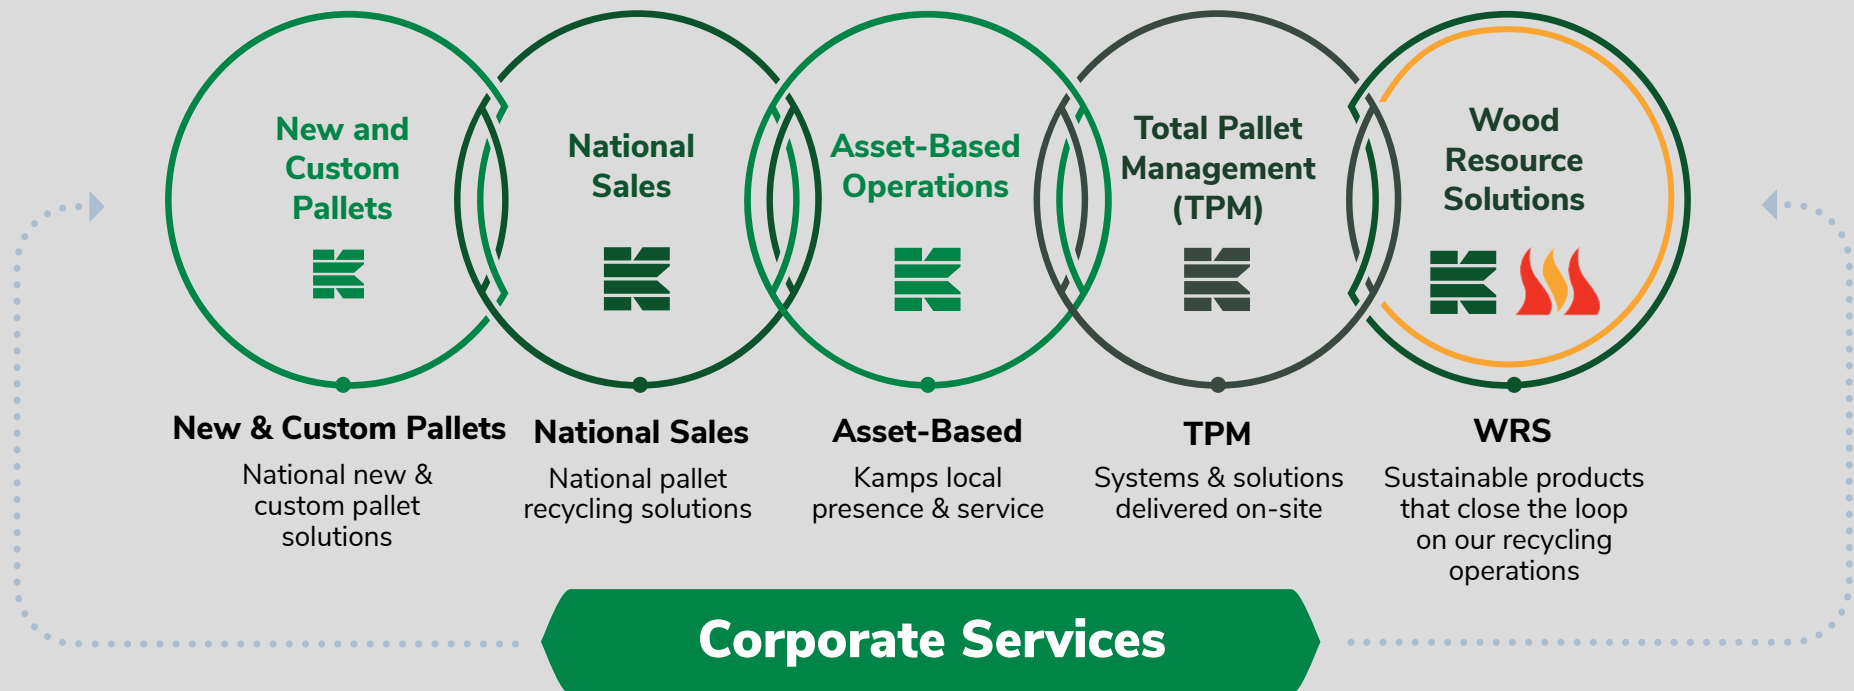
New and Custom Pallets

National Sales

Asset-Based Operations

Total Pallet Management (TPM)

Wood Resource Solutions

New & Custom Pallets

National new & custom pallet solutions

National Sales

National pallet recycling solutions

Asset-Based

Kamps local presence & service

TPM

Systems & solutions delivered on-site

WRS

Sustainable products that close the loop on our recycling operations

Corporate Services